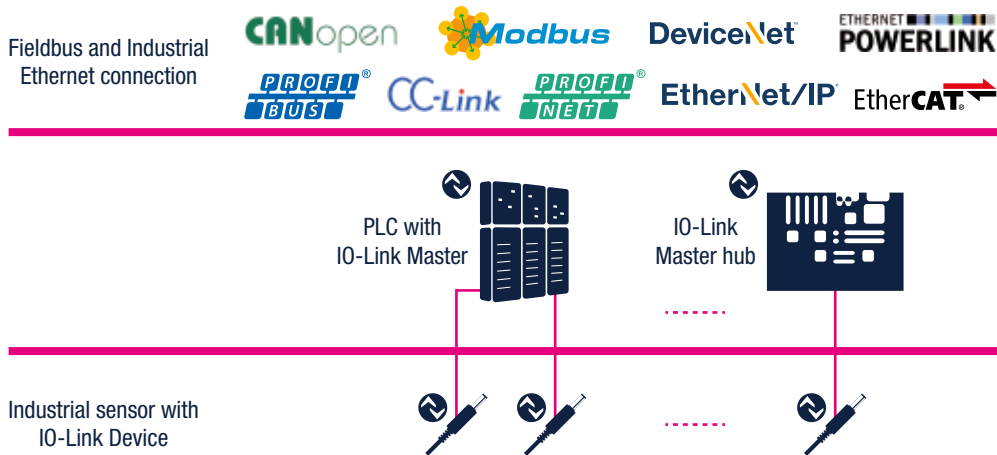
Fieldbus and Industrial Ethernet connection

CANopen

Modbus

DeviceNet

ETHERNET POWERLINK

PROFI BUS®

CC-Link

PROFI NET®

EtherNet/IP

EtherCAT®

PLC with IO-Link Master

IO-Link Master hub

Industrial sensor with IO-Link Device